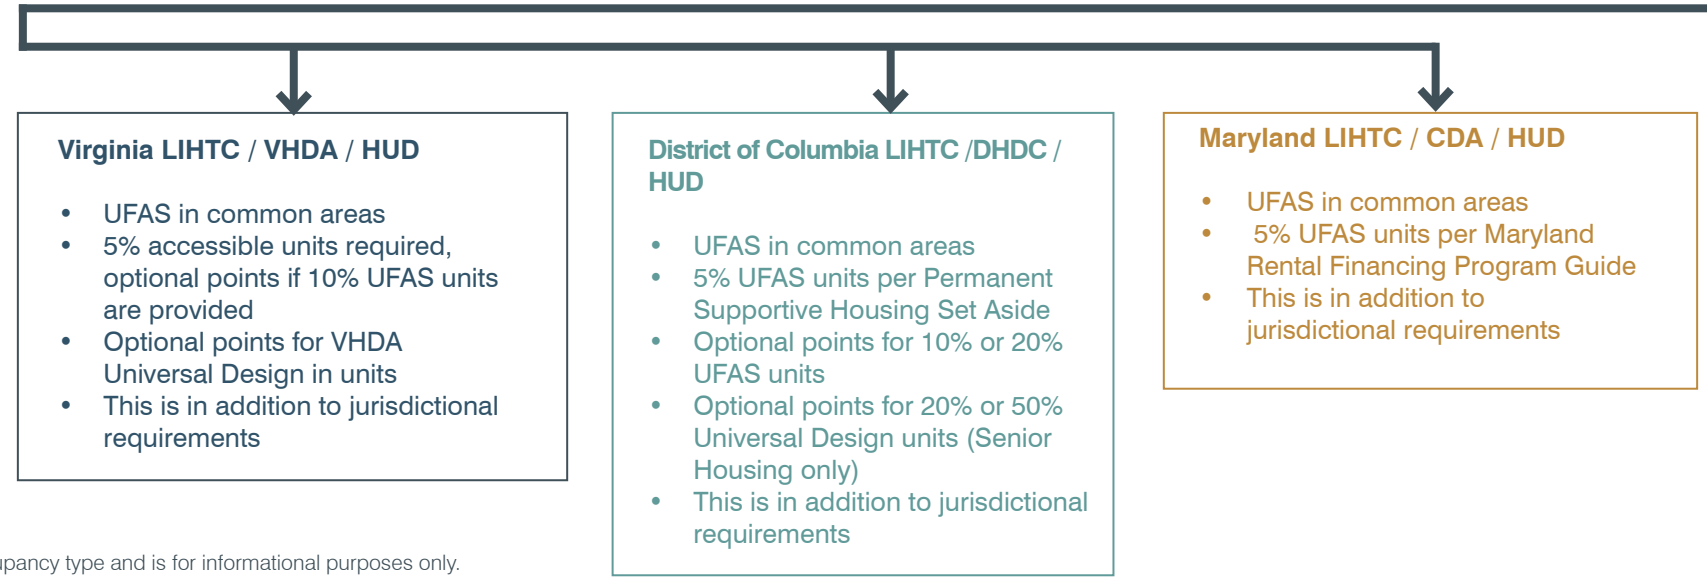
Virginia LIHTC / VHDA / HUD

- UFAS in common areas
- 5% accessible units required, optional points if 10% UFAS units are provided
- Optional points for VHDA Universal Design in units
- This is in addition to jurisdictional requirements

District of Columbia LIHTC /DHDC / HUD

- UFAS in common areas
- 5% UFAS units per Permanent Supportive Housing Set Aside
- Optional points for 10% or 20% UFAS units
- Optional points for 20% or 50% Universal Design units (Senior Housing only)
- This is in addition to jurisdictional requirements

Maryland LIHTC / CDA / HUD

- UFAS in common areas
- 5% UFAS units per Maryland Rental Financing Program Guide
- This is in addition to jurisdictional requirements

upancy type and is for informational purposes only.